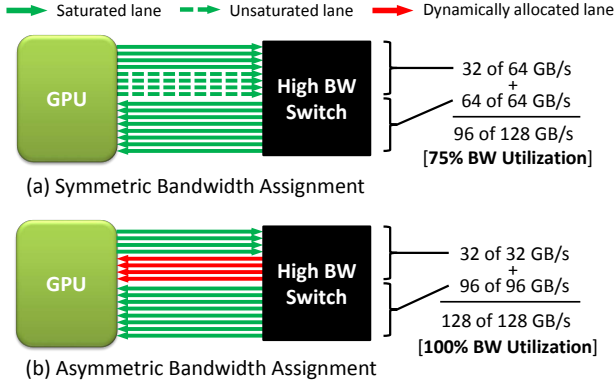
Saturated lane
Unsaturated lane
Dynamically allocated lane

GPU
High BW Switch
32 of 64 GB/s
+
64 of 64 GB/s
96 of 128 GB/s
[**75% BW Utilization**]

(a) Symmetric Bandwidth Assignment

GPU
High BW Switch
32 of 32 GB/s
+
96 of 96 GB/s
128 of 128 GB/s
[**100% BW Utilization**]

(b) Asymmetric Bandwidth Assignment